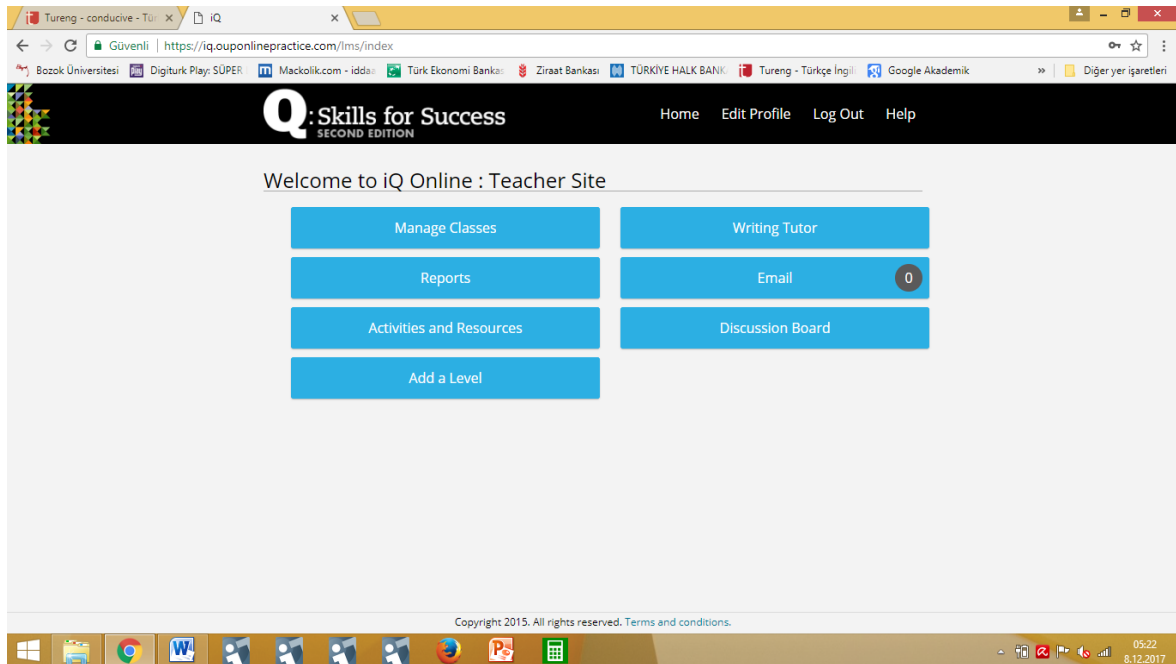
Tureng - conducive - Tür ×
iQ ×

Güvenli | https://iq.ouponlinepractice.com/lms/index

Bozok Üniversitesi
Digiturk Play: SÜPER
Mackolik.com - iddaa
Türk Ekonomi Bankası
Ziraat Bankası
TÜRKİYE HALK BANK
Tureng - Türkçe İngil
Google Akademik
»
Diğer yer işaretleri

Q: Skills for Success
SECOND EDITION

Home
Edit Profile
Log Out
Help

Welcome to iQ Online : Teacher Site

Manage Classes
Writing Tutor
Reports
Email
0
Activities and Resources
Discussion Board
Add a Level

Copyright 2015. All rights reserved. Terms and conditions.

05:22
8.12.2017